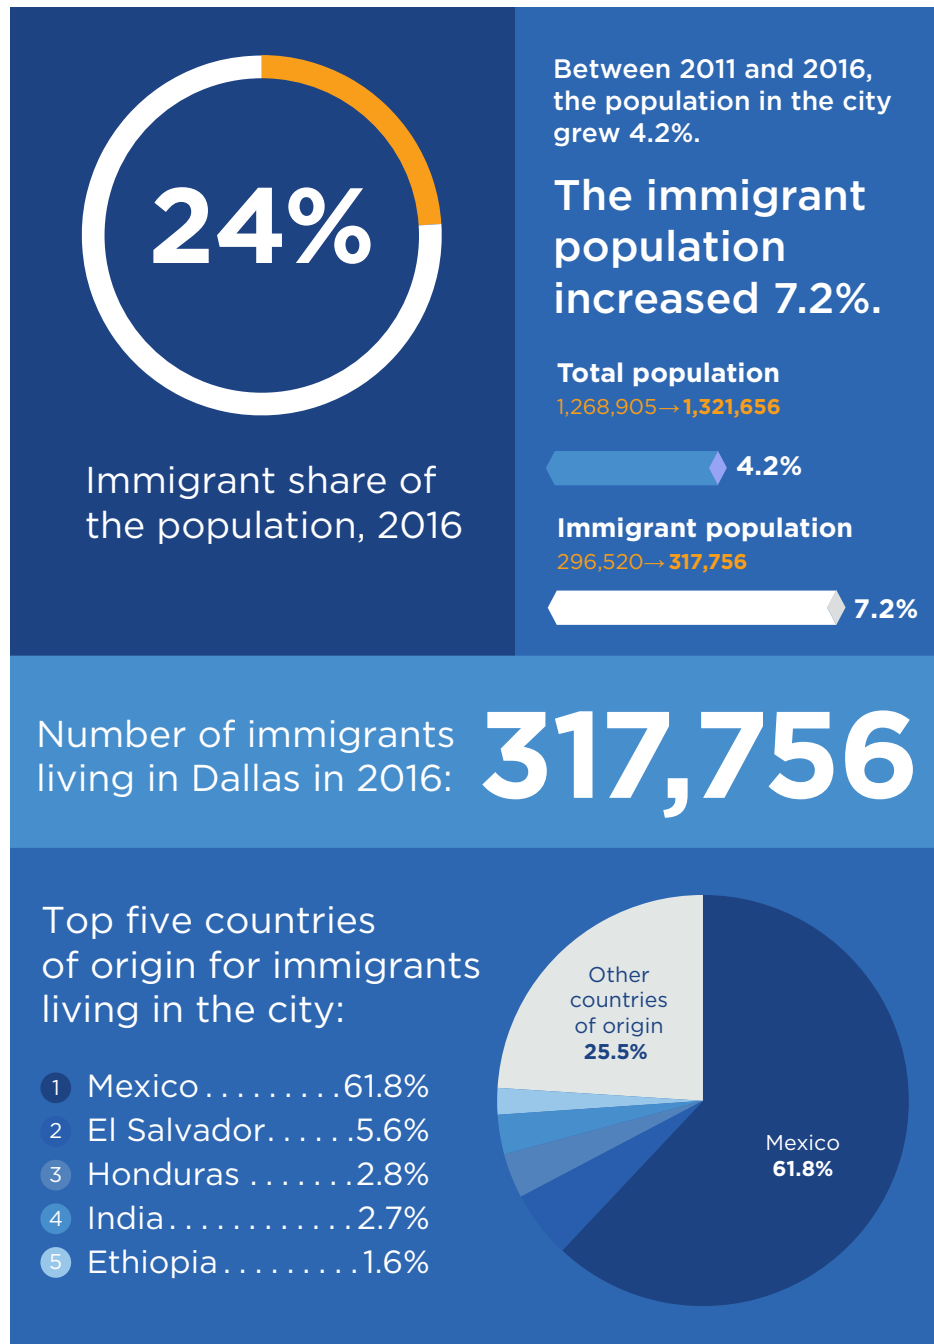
24%

Immigrant share of the population, 2016

Between 2011 and 2016, the population in the city grew 4.2%.

The immigrant population increased 7.2%.

Total population
1,268,905→1,321,656

4.2%

Immigrant population
296,520→317,756

7.2%

Number of immigrants living in Dallas in 2016: 317,756

Top five countries of origin for immigrants living in the city:

1 Mexico.........61.8%
2 El Salvador......5.6%
3 Honduras .......2.8%
4 India............2.7%
5 Ethiopia.........1.6%

Other countries of origin
25.5%

Mexico
61.8%